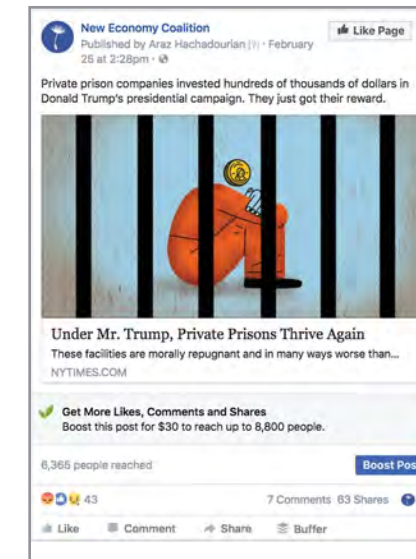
New Economy Coalition
Published by Araz Hachadourian [?] · February 25 at 2:28pm ·

Like Page

Private prison companies invested hundreds of thousands of dollars in Donald Trump's presidential campaign. They just got their reward.

Under Mr. Trump, Private Prisons Thrive Again
These facilities are morally repugnant and in many ways worse than...
NYTIMES.COM

Get More Likes, Comments and Shares
Boost this post for $30 to reach up to 8,800 people.

6,365 people reached

Boost Pos

43

7 Comments 63 Shares

Like Comment Share Buffer